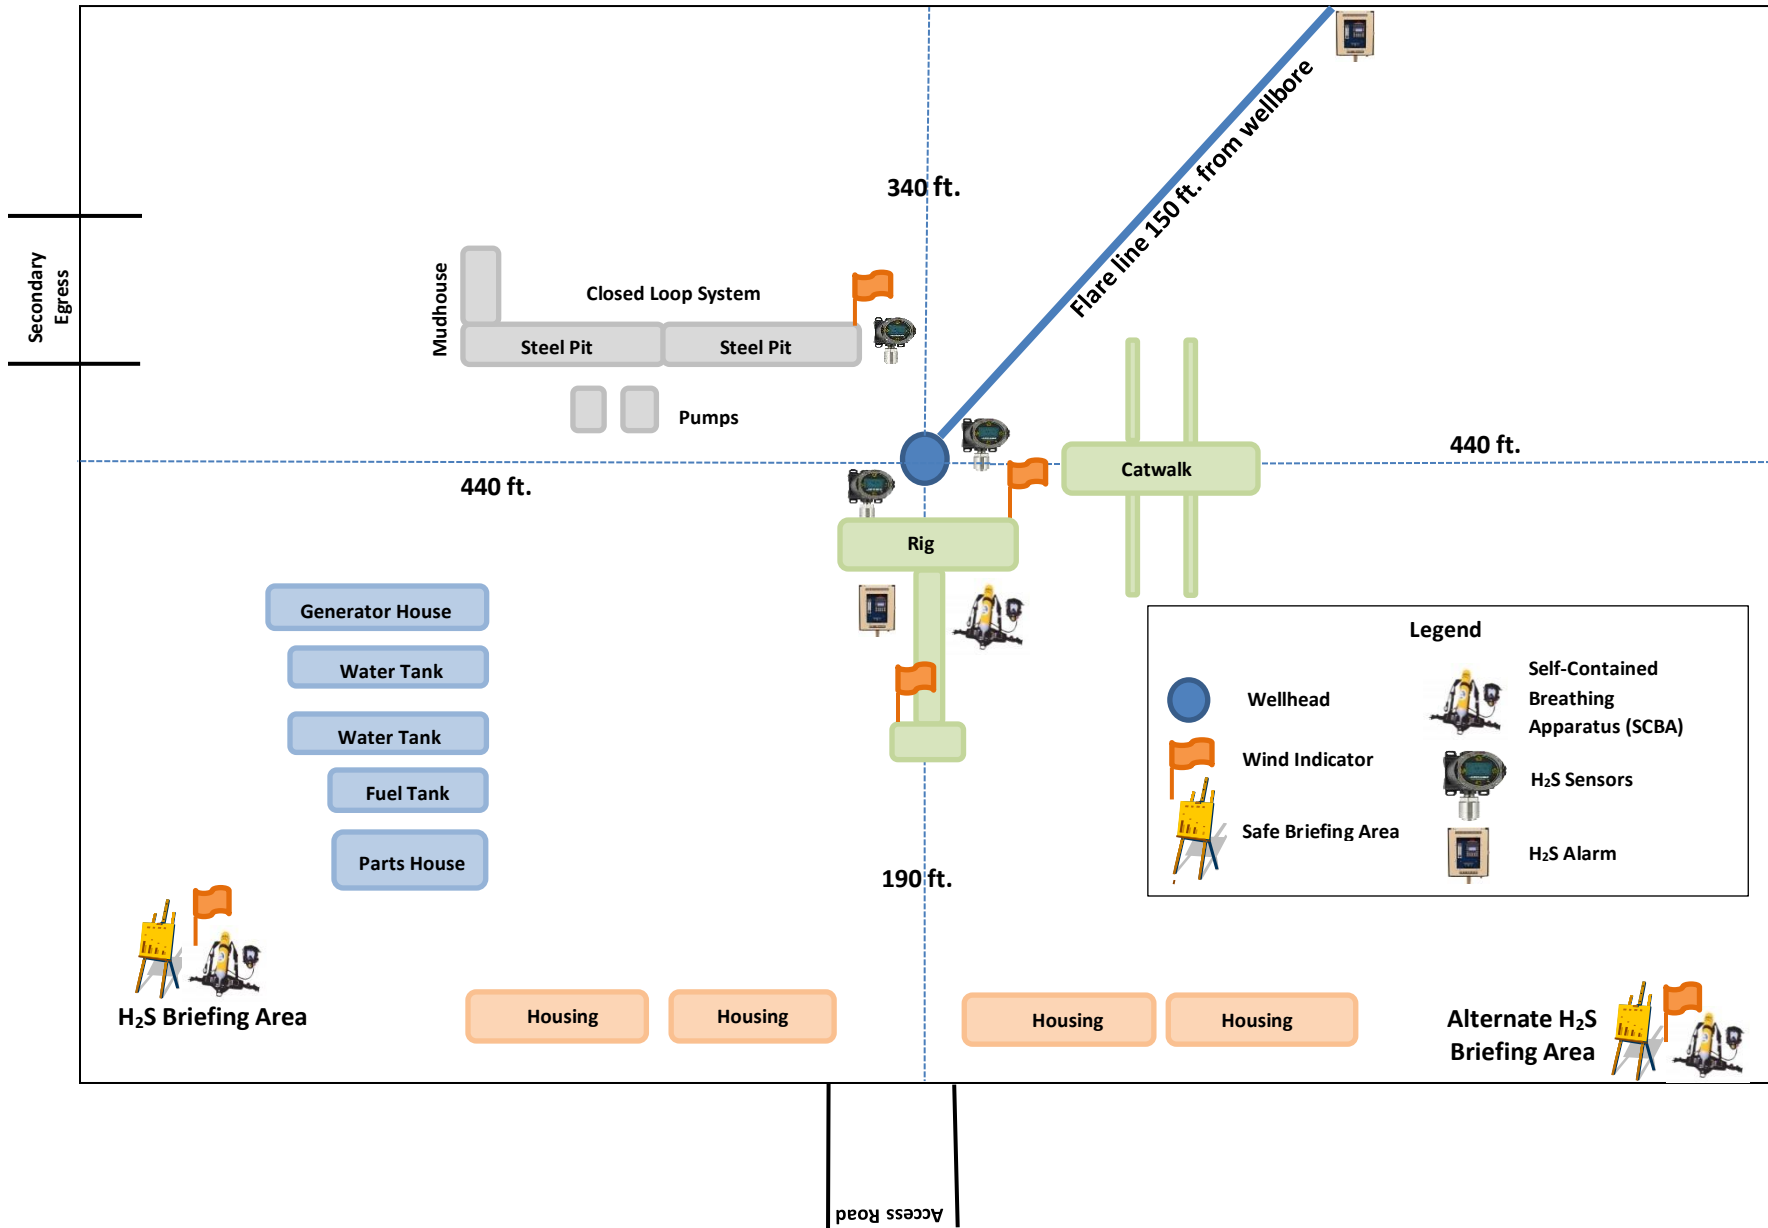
Secondary Egress

Flare line 150 ft. from wellbore

340 ft.

Mudhouse

Closed Loop System

Steel Pit

Steel Pit

Pumps

440 ft.

440 ft.

Catwalk

Rig

Generator House

Water Tank

Water Tank

Fuel Tank

Parts House

Legend

Wellhead

Self-Contained Breathing Apparatus (SCBA)

Wind Indicator

$H_2S$ Sensors

Safe Briefing Area

$H_2S$ Alarm

190 ft.

$H_2S$ Briefing Area

Housing

Housing

Housing

Housing

Alternate $H_2S$ Briefing Area

Access Road